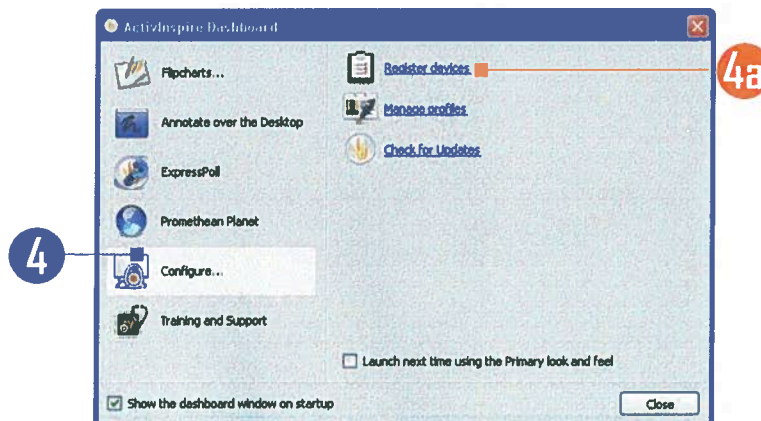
ActivInspire Dashboard

Flipcharts...

Annotate over the Desktop

ExpressPoll

Promethean Planet

Configure...

Training and Support

Register devices

Manage profiles

Check for Updates

4a

4

Launch next time using the Primary look and feel

Show the dashboard window on startup

Close